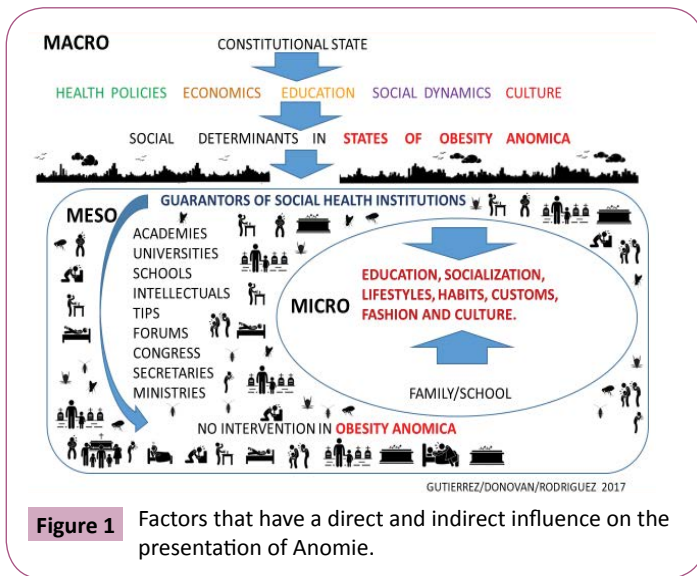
MACRO

CONSTITUTIONAL STATE

HEALTH POLICIES ECONOMICS EDUCATION SOCIAL DYNAMICS CULTURE

SOCIAL DETERMINANTS IN STATES OF OBESITY ANOMICA

MESO

GUARANTORS OF SOCIAL HEALTH INSTITUTIONS

ACADEMIES
UNIVERSITIES
SCHOOLS
INTELLECTUALS
TIPS
FORUMS
CONGRESS
SECRETARIES
MINISTRIES

MICRO

EDUCATION, SOCIALIZATION, LIFESTYLES, HABITS, CUSTOMS, FASHION AND CULTURE.

FAMILY/SCHOOL

NO INTERVENTION IN OBESITY ANOMICA

GUTIERREZ/DONOVAN/RODRIGUEZ 2017

Figure 1 Factors that have a direct and indirect influence on the presentation of Anomie.